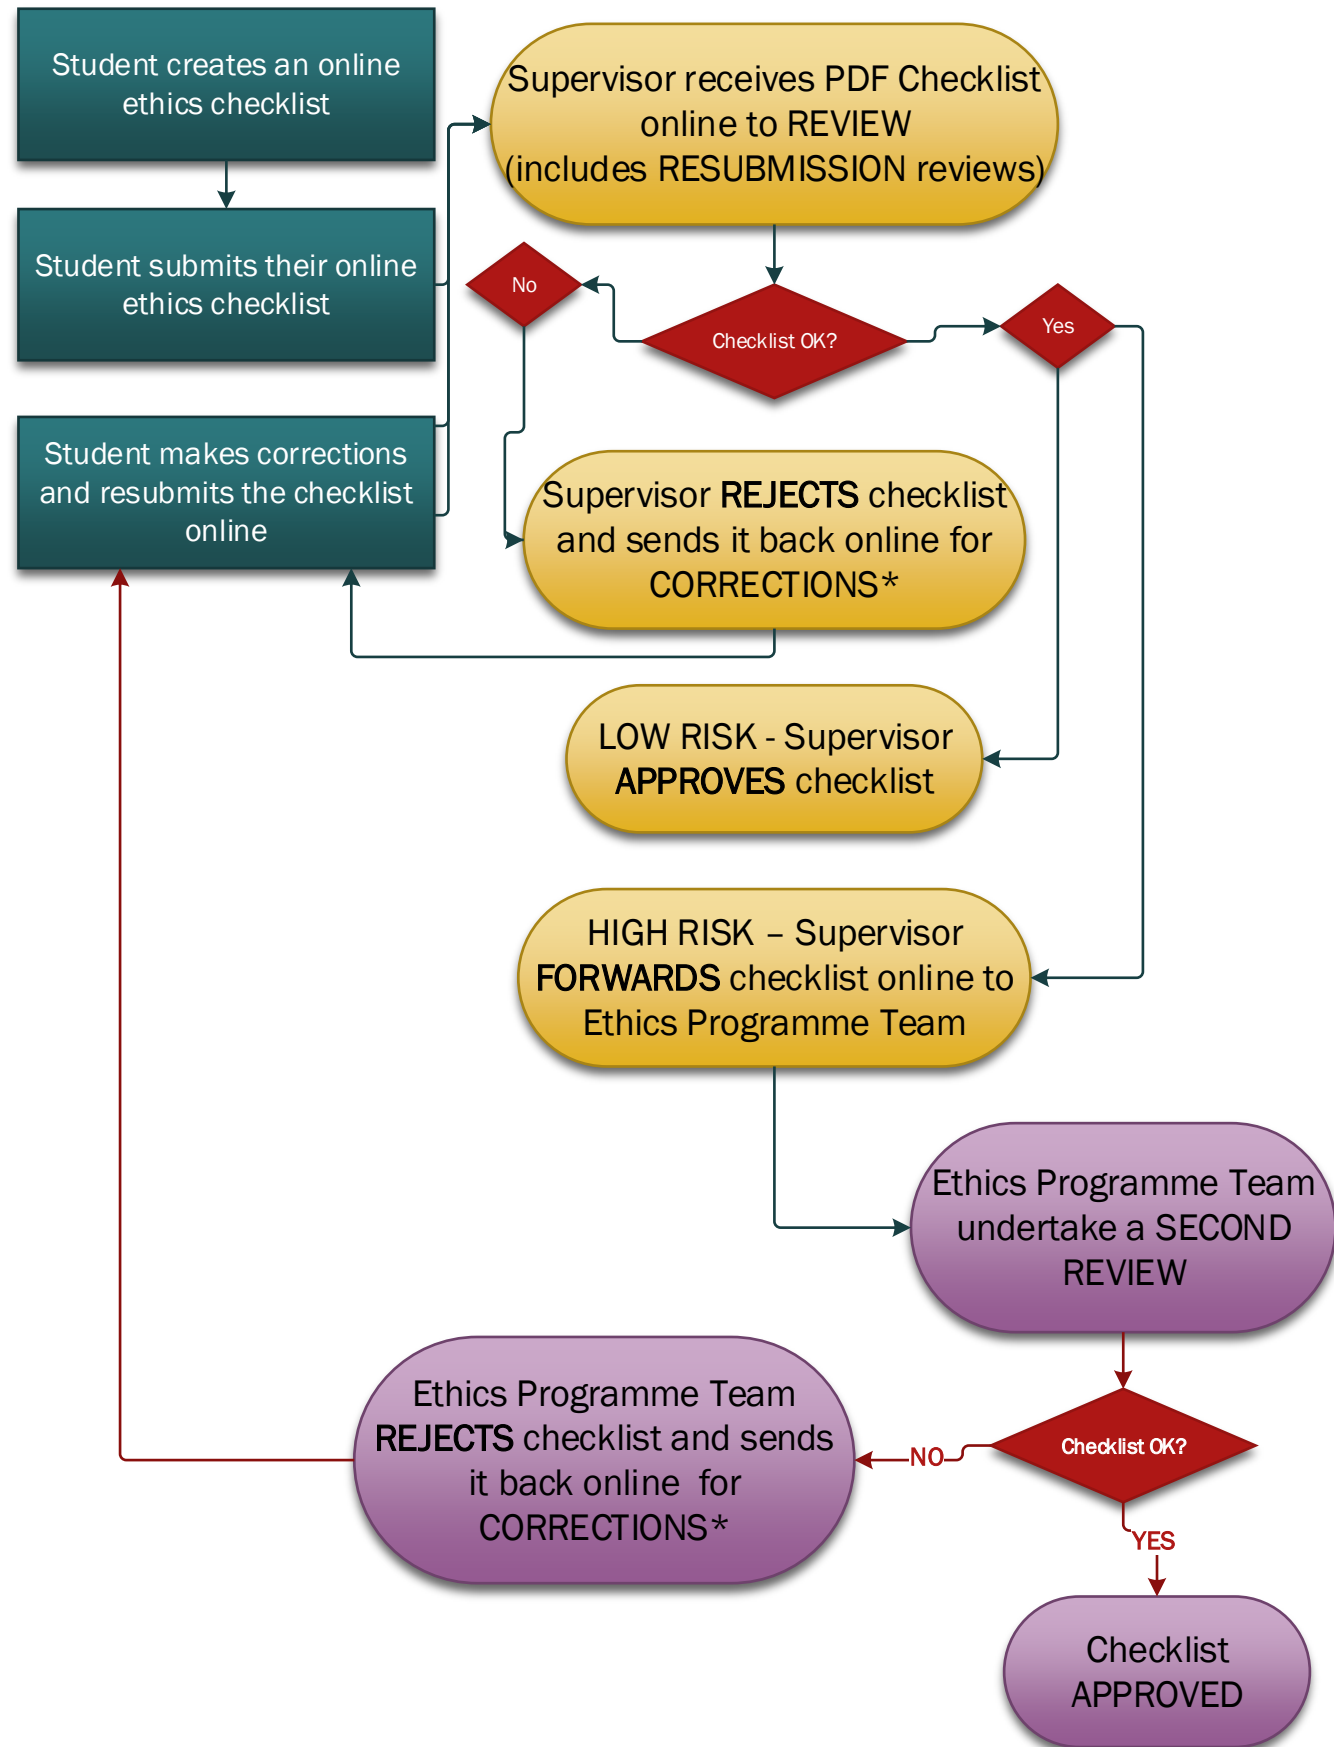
Student creates an online ethics checklist

Student submits their online ethics checklist

Student makes corrections and resubmits the checklist online

Supervisor receives PDF Checklist online to REVIEW (includes RESUBMISSION reviews)

No

Checklist OK?

Yes

Supervisor REJECTS checklist and sends it back online for CORRECTIONS*

LOW RISK - Supervisor APPROVES checklist

HIGH RISK – Supervisor FORWARDS checklist online to Ethics Programme Team

Ethics Programme Team undertake a SECOND REVIEW

Ethics Programme Team REJECTS checklist and sends it back online for CORRECTIONS*

NO

Checklist OK?

YES

Checklist APPROVED